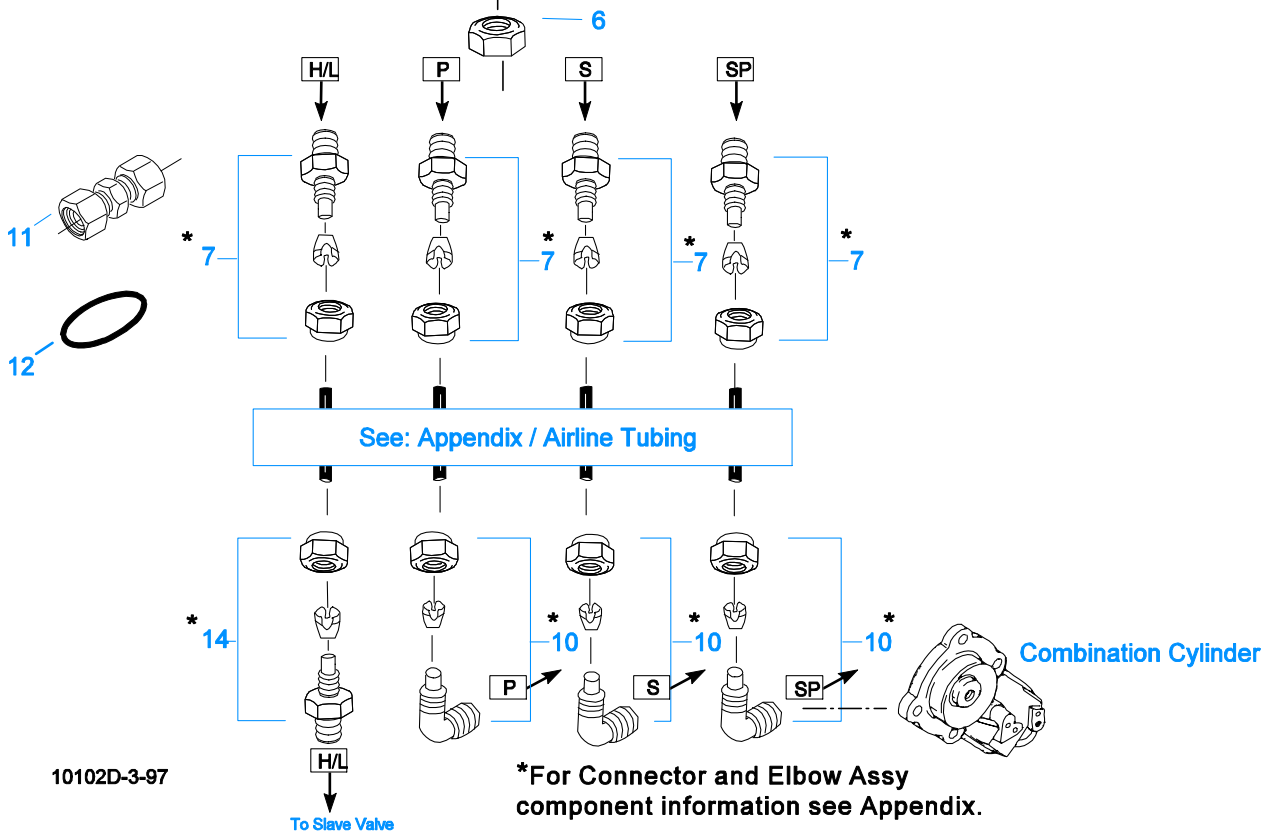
6

H/L

P

S

SP

11

*
7

*
7

*
7

*
7

12

See: Appendix / Airline Tubing

*
14

*
10

*
10

*
10

P

S

SP

Combination Cylinder

H/L

To Slave Valve

10102D-3-97

*For Connector and Elbow Assy component information see Appendix.